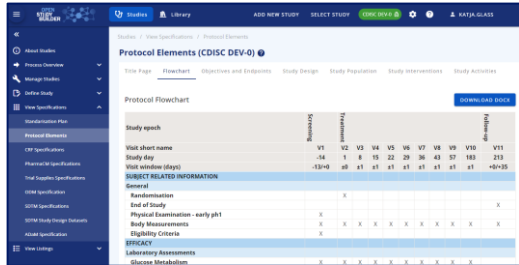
OPEN STUDY BUILDER

Studies Library ADD NEW STUDY SELECT STUDY CDISC DEV-0 KATJA.GLASS

«
About Studies
Process Overview
Manage Studies
Define Study
View Specifications
Standardisation Plan
Protocol Elements
CRF Specifications
PharmaCM Specifications
Trial Supplies Specifications
SDTM Specification
SDTM Specifications
SDTM Study Design Datasets
ADaM Specification
View Listings

Studies / View Specifications / Protocol Elements

Protocol Elements (CDISC DEV-0)

Title Page Flowchart Objectives and Endpoints Study Design Study Population Study Interventions Study Activities

Protocol Flowchart

DOWNLOAD DOCX

| Study epoch | Screening | Treatment | | | | | | | | | Follow-up |
|---|---|---|---|---|---|---|---|---|---|---|---|
| Visit short name | V1 | V2 | V3 | V4 | V5 | V6 | V7 | V8 | V9 | V10 | V11 |
| Study day | -14 | 1 | 8 | 15 | 22 | 29 | 36 | 43 | 57 | 183 | 213 |
| Visit window (days) | -13/+0 | ±0 | ±1 | ±1 | ±1 | ±1 | ±1 | ±1 | ±1 | ±1 | +0/+35 |
| SUBJECT RELATED INFORMATION | | | | | | | | | | | |
| General | | | | | | | | | | | |
| Randomisation | | X | | | | | | | | | |
| End of Study | | | | | | | | | | | X |
| Physical Examination - early ph1 | X | | | | | | | | | | |
| Body Measurements | X | X | X | X | X | X | X | X | X | X | X |
| Eligibility Criteria | X | | | | | | | | | | |
| EFFICACY | | | | | | | | | | | |
| Laboratory Assessments | | | | | | | | | | | |
| Glucose Metabolism | X | X | X | X | X | X | X | X | X | X | X |